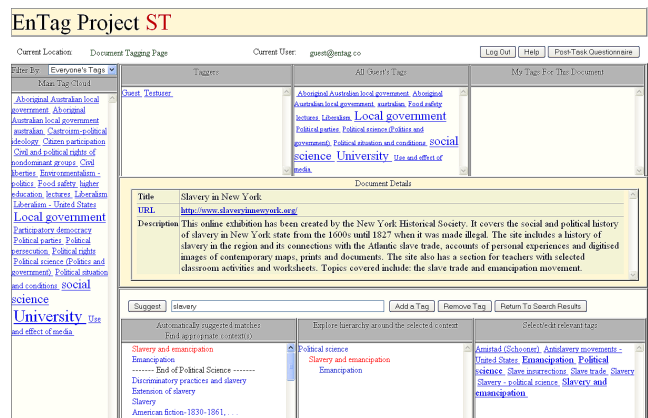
EnTag Project ST

Current Location: Document Tagging Page Current User: guest@entag.co

Log Out Help Post-Task Questionnaire

Filter By: Everyone's Tags

Main Tag Cloud

Aboriginal Australian local government Aboriginal Australian local government australian Castroism-political ideology Citizen participation Civil and political rights of nondominant groups Civil liberties Environmentalism - politics Food safety higher education lectures Liberalism Liberalism - United States Local government Participatory democracy Political parties Political persecution Political rights Political science (Politics and government) Political situation and conditions social science University Use and effect of media

Taggers

Guest Testuser

All Guest's Tags

Aboriginal Australian local government Aboriginal Australian local government australian Food safety lectures Liberalism Local government Political parties Political science (Politics and government) Political situation and conditions social science University Use and effect of media

My Tags For This Document

Document Details

| Title | Slavery in New York |
|---|---|
| URL | http://www.slaveryinnewyork.org/ |
| Description | This online exhibition has been created by the New York Historical Society. It covers the social and political history of slavery in New York state from the 1600s until 1827 when it was made illegal. The site includes a history of slavery in the region and its connections with the Atlantic slave trade, accounts of personal experiences and digitised images of contemporary maps, prints and documents. The site also has a section for teachers with selected classroom activities and worksheets. Topics covered include: the slave trade and emancipation movement. |

Suggest slavery Add a Tag Remove Tag Return To Search Results

Automatically suggested matches
Find appropriate context(s)

Slavery and emancipation
Emancipation
------- End of Political Science -------
Discriminatory practices and slavery
Extension of slavery
Slavery
American fiction--1830-1861, . . .

Explore hierarchy around the selected context

Political science
Slavery and emancipation
Emancipation

Select/edit relevant tags

Amistad (Schooner) Antislavery movements - United States Emancipation Political science Slave insurrections Slave trade Slavery Slavery - political science Slavery and emancipation